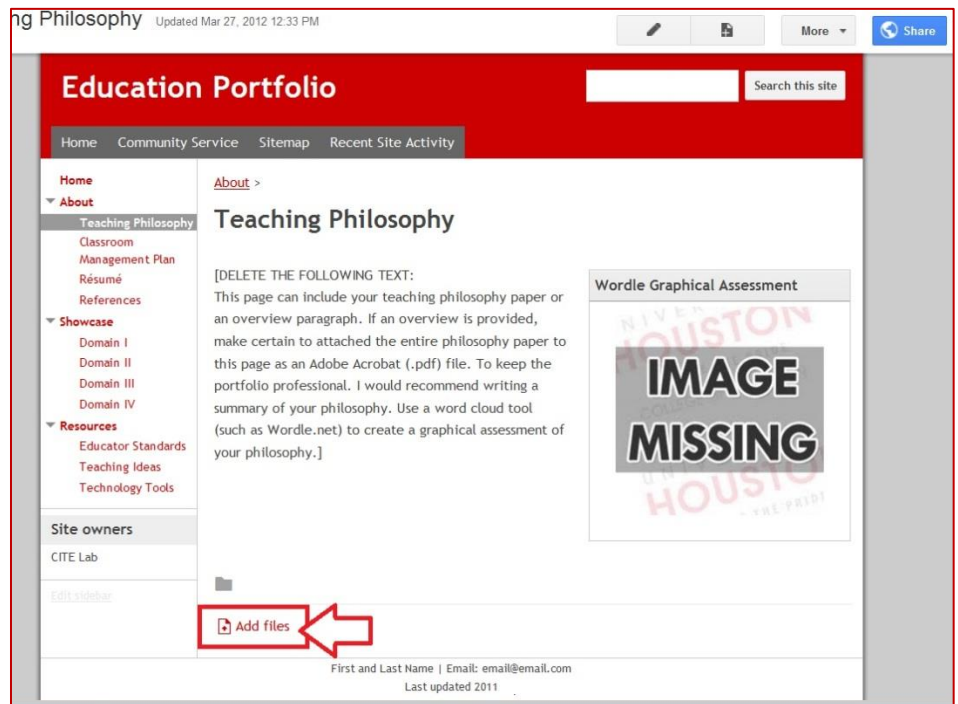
ng Philosophy Updated Mar 27, 2012 12:33 PM

More

Share

Education Portfolio

Search this site

Home Community Service Sitemap Recent Site Activity

Home
About
Teaching Philosophy
Classroom Management Plan
Résumé
References
Showcase
Domain I
Domain II
Domain III
Domain IV
Resources
Educator Standards
Teaching Ideas
Technology Tools

Site owners
CITE Lab

Edit sidebar

About >

Teaching Philosophy

[DELETE THE FOLLOWING TEXT:
This page can include your teaching philosophy paper or an overview paragraph. If an overview is provided, make certain to attached the entire philosophy paper to this page as an Adobe Acrobat (.pdf) file. To keep the portfolio professional. I would recommend writing a summary of your philosophy. Use a word cloud tool (such as Wordle.net) to create a graphical assessment of your philosophy.]

Wordle Graphical Assessment

HOUSTON
IMAGE MISSING
HOUSTON

Add files

First and Last Name | Email: email@email.com
Last updated 2011